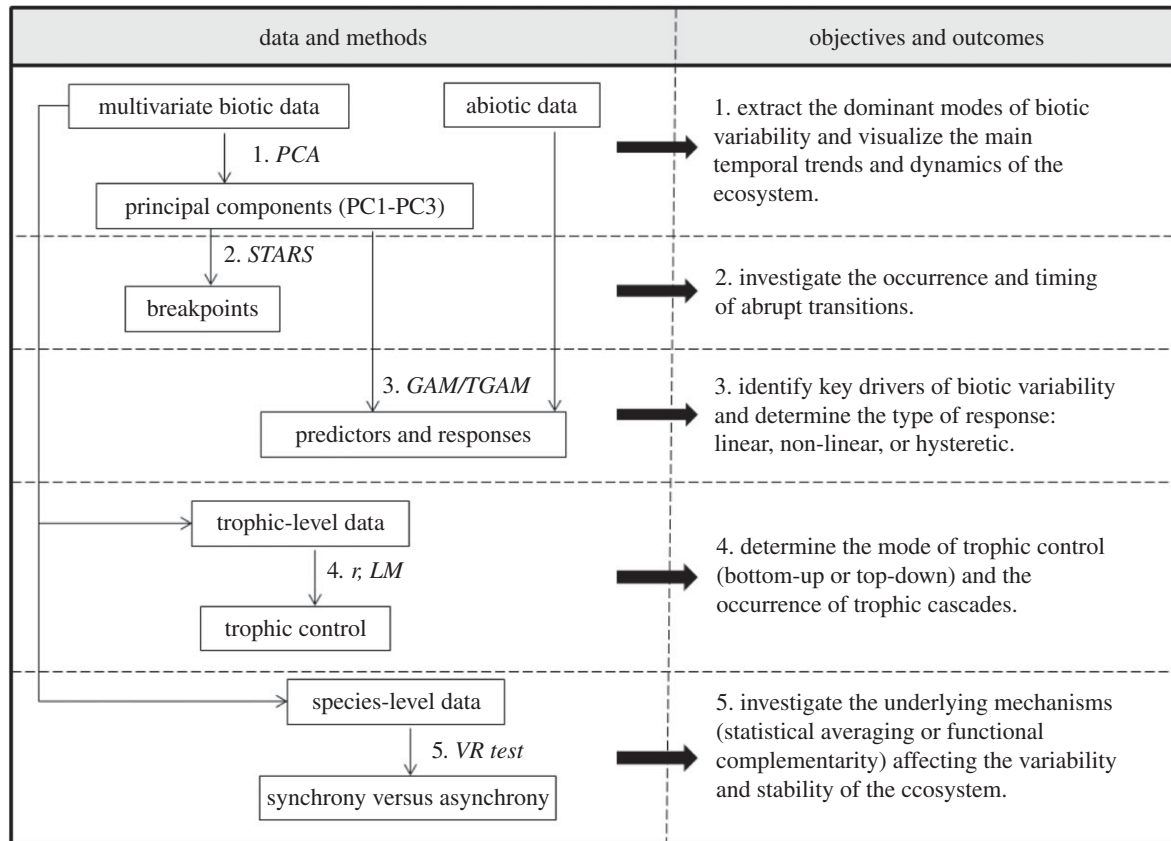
data and methods

objectives and outcomes

multivariate biotic data

abiotic data

1. *PCA*

principal components (PC1-PC3)

1. extract the dominant modes of biotic variability and visualize the main temporal trends and dynamics of the ecosystem.

2. *STARS*

breakpoints

2. investigate the occurrence and timing of abrupt transitions.

3. *GAM/TGAM*

predictors and responses

3. identify key drivers of biotic variability and determine the type of response: linear, non-linear, or hysteretic.

trophic-level data

4. *r, LM*

trophic control

4. determine the mode of trophic control (bottom-up or top-down) and the occurrence of trophic cascades.

species-level data

5. *VR test*

synchrony versus asynchrony

5. investigate the underlying mechanisms (statistical averaging or functional complementarity) affecting the variability and stability of the ccosystem.